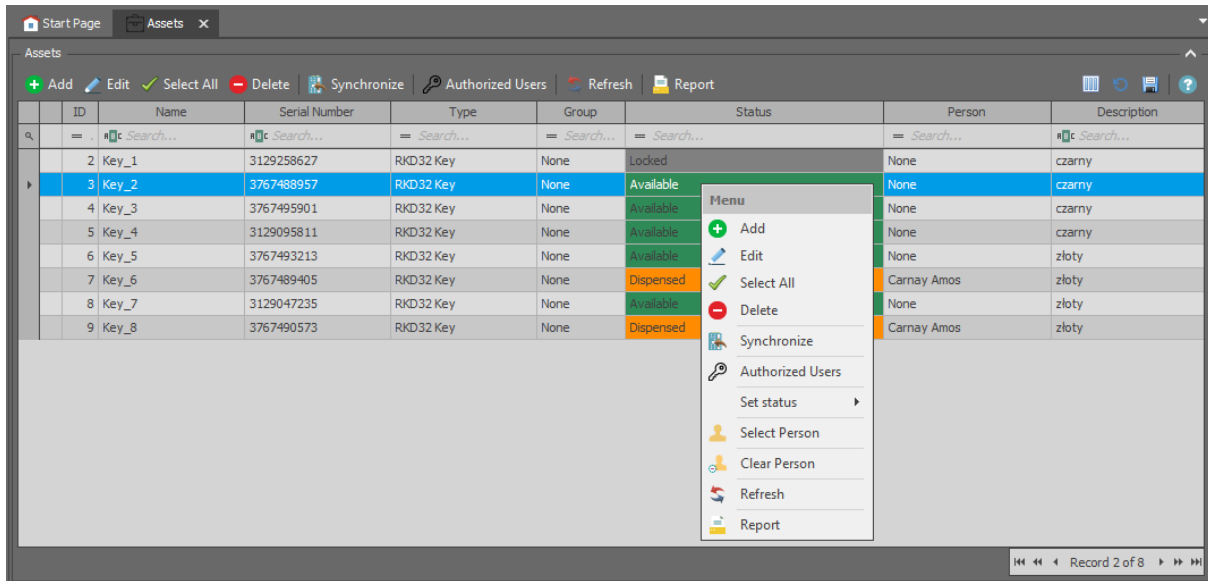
Start Page | Assets ✕

Assets

Add | Edit | Select All | Delete | Synchronize | Authorized Users | Refresh | Report

| ID | Name | Serial Number | Type | Group | Status | Person | Description |
|---|---|---|---|---|---|---|---|
| = | Search... | Search... | = Search... | = Search... | = Search... | = Search... | Search... |
| 2 | Key_1 | 3129258627 | RKD32 Key | None | Locked | None | czarny |
| 3 | Key_2 | 3767488957 | RKD32 Key | None | Available | None | czarny |
| 4 | Key_3 | 3767495901 | RKD32 Key | None | Available | None | czarny |
| 5 | Key_4 | 3129095811 | RKD32 Key | None | Available | None | czarny |
| 6 | Key_5 | 3767493213 | RKD32 Key | None | Available | None | złoty |
| 7 | Key_6 | 3767489405 | RKD32 Key | None | Dispensed | Carnay Amos | złoty |
| 8 | Key_7 | 3129047235 | RKD32 Key | None | Available | None | złoty |
| 9 | Key_8 | 3767490573 | RKD32 Key | None | Dispensed | Carnay Amos | złoty |

Menu
Add
Edit
Select All
Delete
Synchronize
Authorized Users
Set status
Select Person
Clear Person
Refresh
Report

Record 2 of 8